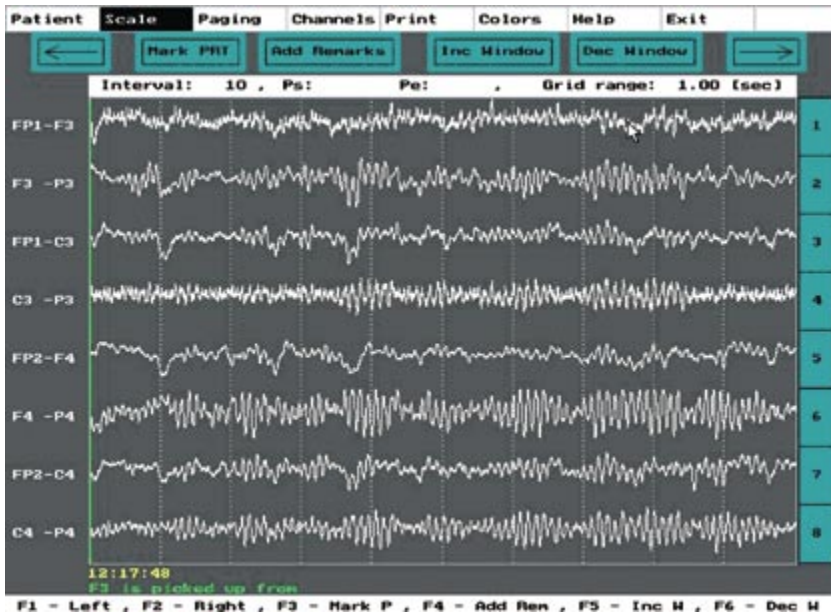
Patient Scale Paging Channels Print Colors Help Exit

Mark PAT Add Remarks Inc Window Dec Window

Interval: 10 , Ps: Pe: , Grid range: 1.00 [sec]

FP1-F3
F3 -P3
FP1-C3
C3 -P3
FP2-F4
F4 -P4
FP2-C4
C4 -P4

1
2
3
4
5
6
7
8

12:17:48
F3 is picked up from

F1 - Left , F2 - Right , F3 - Mark P , F4 - Add Rem , F5 - Inc W , F6 - Dec W